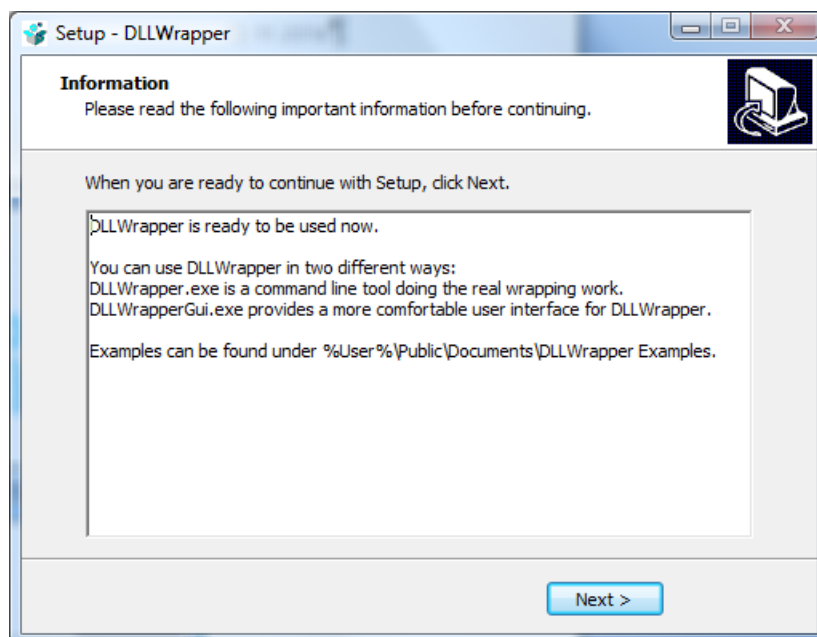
Setup - DLLWrapper

Information
Please read the following important information before continuing.

When you are ready to continue with Setup, click Next.

DLLWrapper is ready to be used now.

You can use DLLWrapper in two different ways:
DLLWrapper.exe is a command line tool doing the real wrapping work.
DLLWrapperGui.exe provides a more comfortable user interface for DLLWrapper.

Examples can be found under %User%\Public\Documents\DLLWrapper Examples.

Next >